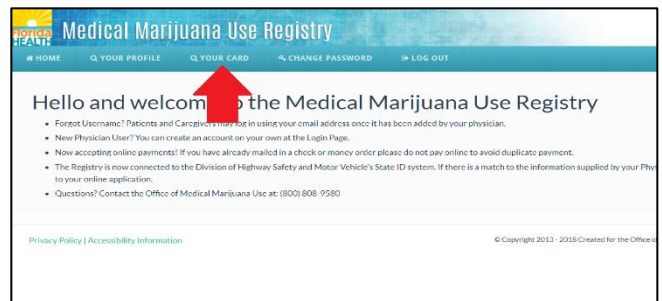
Florida HEALTH Medical Marijuana Use Registry

HOME | YOUR PROFILE | YOUR CARD | CHANGE PASSWORD | LOG OUT

Hello and welcom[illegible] the Medical Marijuana Use Registry

- Forgot Username? Patients and Caregivers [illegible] log in using your email address once it has been added by your physician.
- New Physician User? You can create an account on your own at the Login Page.
- Now accepting online payments! If you have already mailed in a check or money order please do not pay online to avoid duplicate payment.
- The Registry is now connected to the Division of Highway Safety and Motor Vehicle's State ID system. If there is a match to the information supplied by your Phy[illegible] to your online application.
- Questions? Contact the Office of Medical Marijuana Use at: (800) 808-9580

Privacy Policy | Accessibility Information

© Copyright 2013 - 2018 Created for the Office o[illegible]